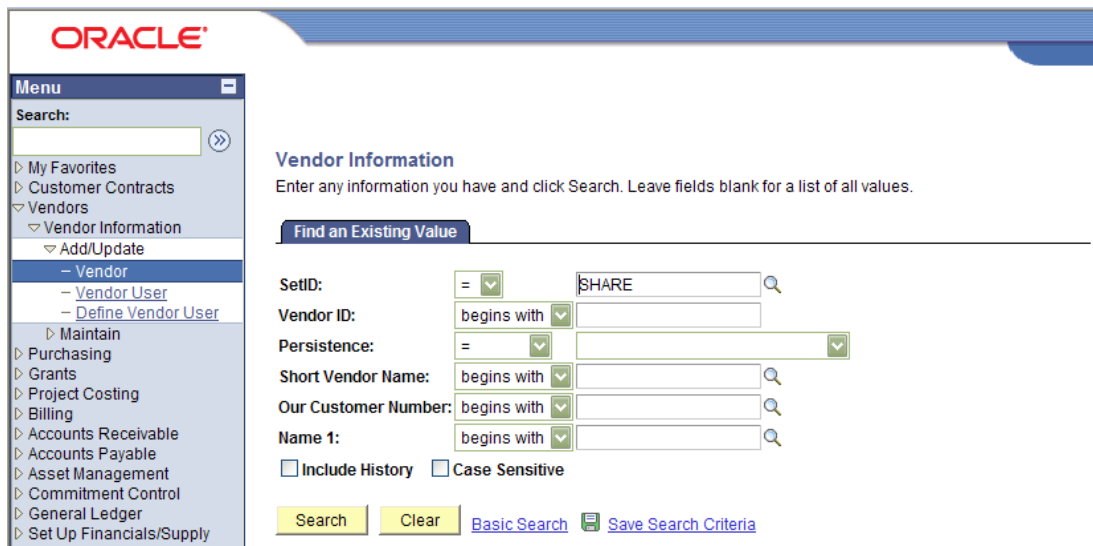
ORACLE

Menu

Search:

▷ My Favorites
▷ Customer Contracts
▽ Vendors
▽ Vendor Information
▽ Add/Update
– Vendor
– Vendor User
– Define Vendor User
▷ Maintain
▷ Purchasing
▷ Grants
▷ Project Costing
▷ Billing
▷ Accounts Receivable
▷ Accounts Payable
▷ Asset Management
▷ Commitment Control
▷ General Ledger
▷ Set Up Financials/Supply

Vendor Information

Enter any information you have and click Search. Leave fields blank for a list of all values.

Find an Existing Value

| | | |
|---|---|---|
| SetID: | = | SHARE |
| Vendor ID: | begins with | |
| Persistence: | = | |
| Short Vendor Name: | begins with | |
| Our Customer Number: | begins with | |
| Name 1: | begins with | |

Include History  Case Sensitive

Search  Clear  Basic Search  Save Search Criteria